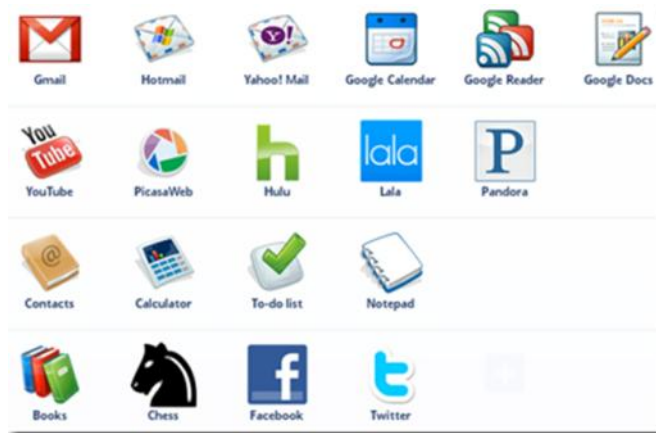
Gmail
Hotmail
Y!
Yahoo! Mail
Google Calendar
Google Reader
Google Docs

You Tube
YouTube
PicasaWeb
h
Hulu
lala
Lala
P
Pandora

@
Contacts
Calculator
To-do list
Notepad

Books
Chess
f
Facebook
t
Twitter